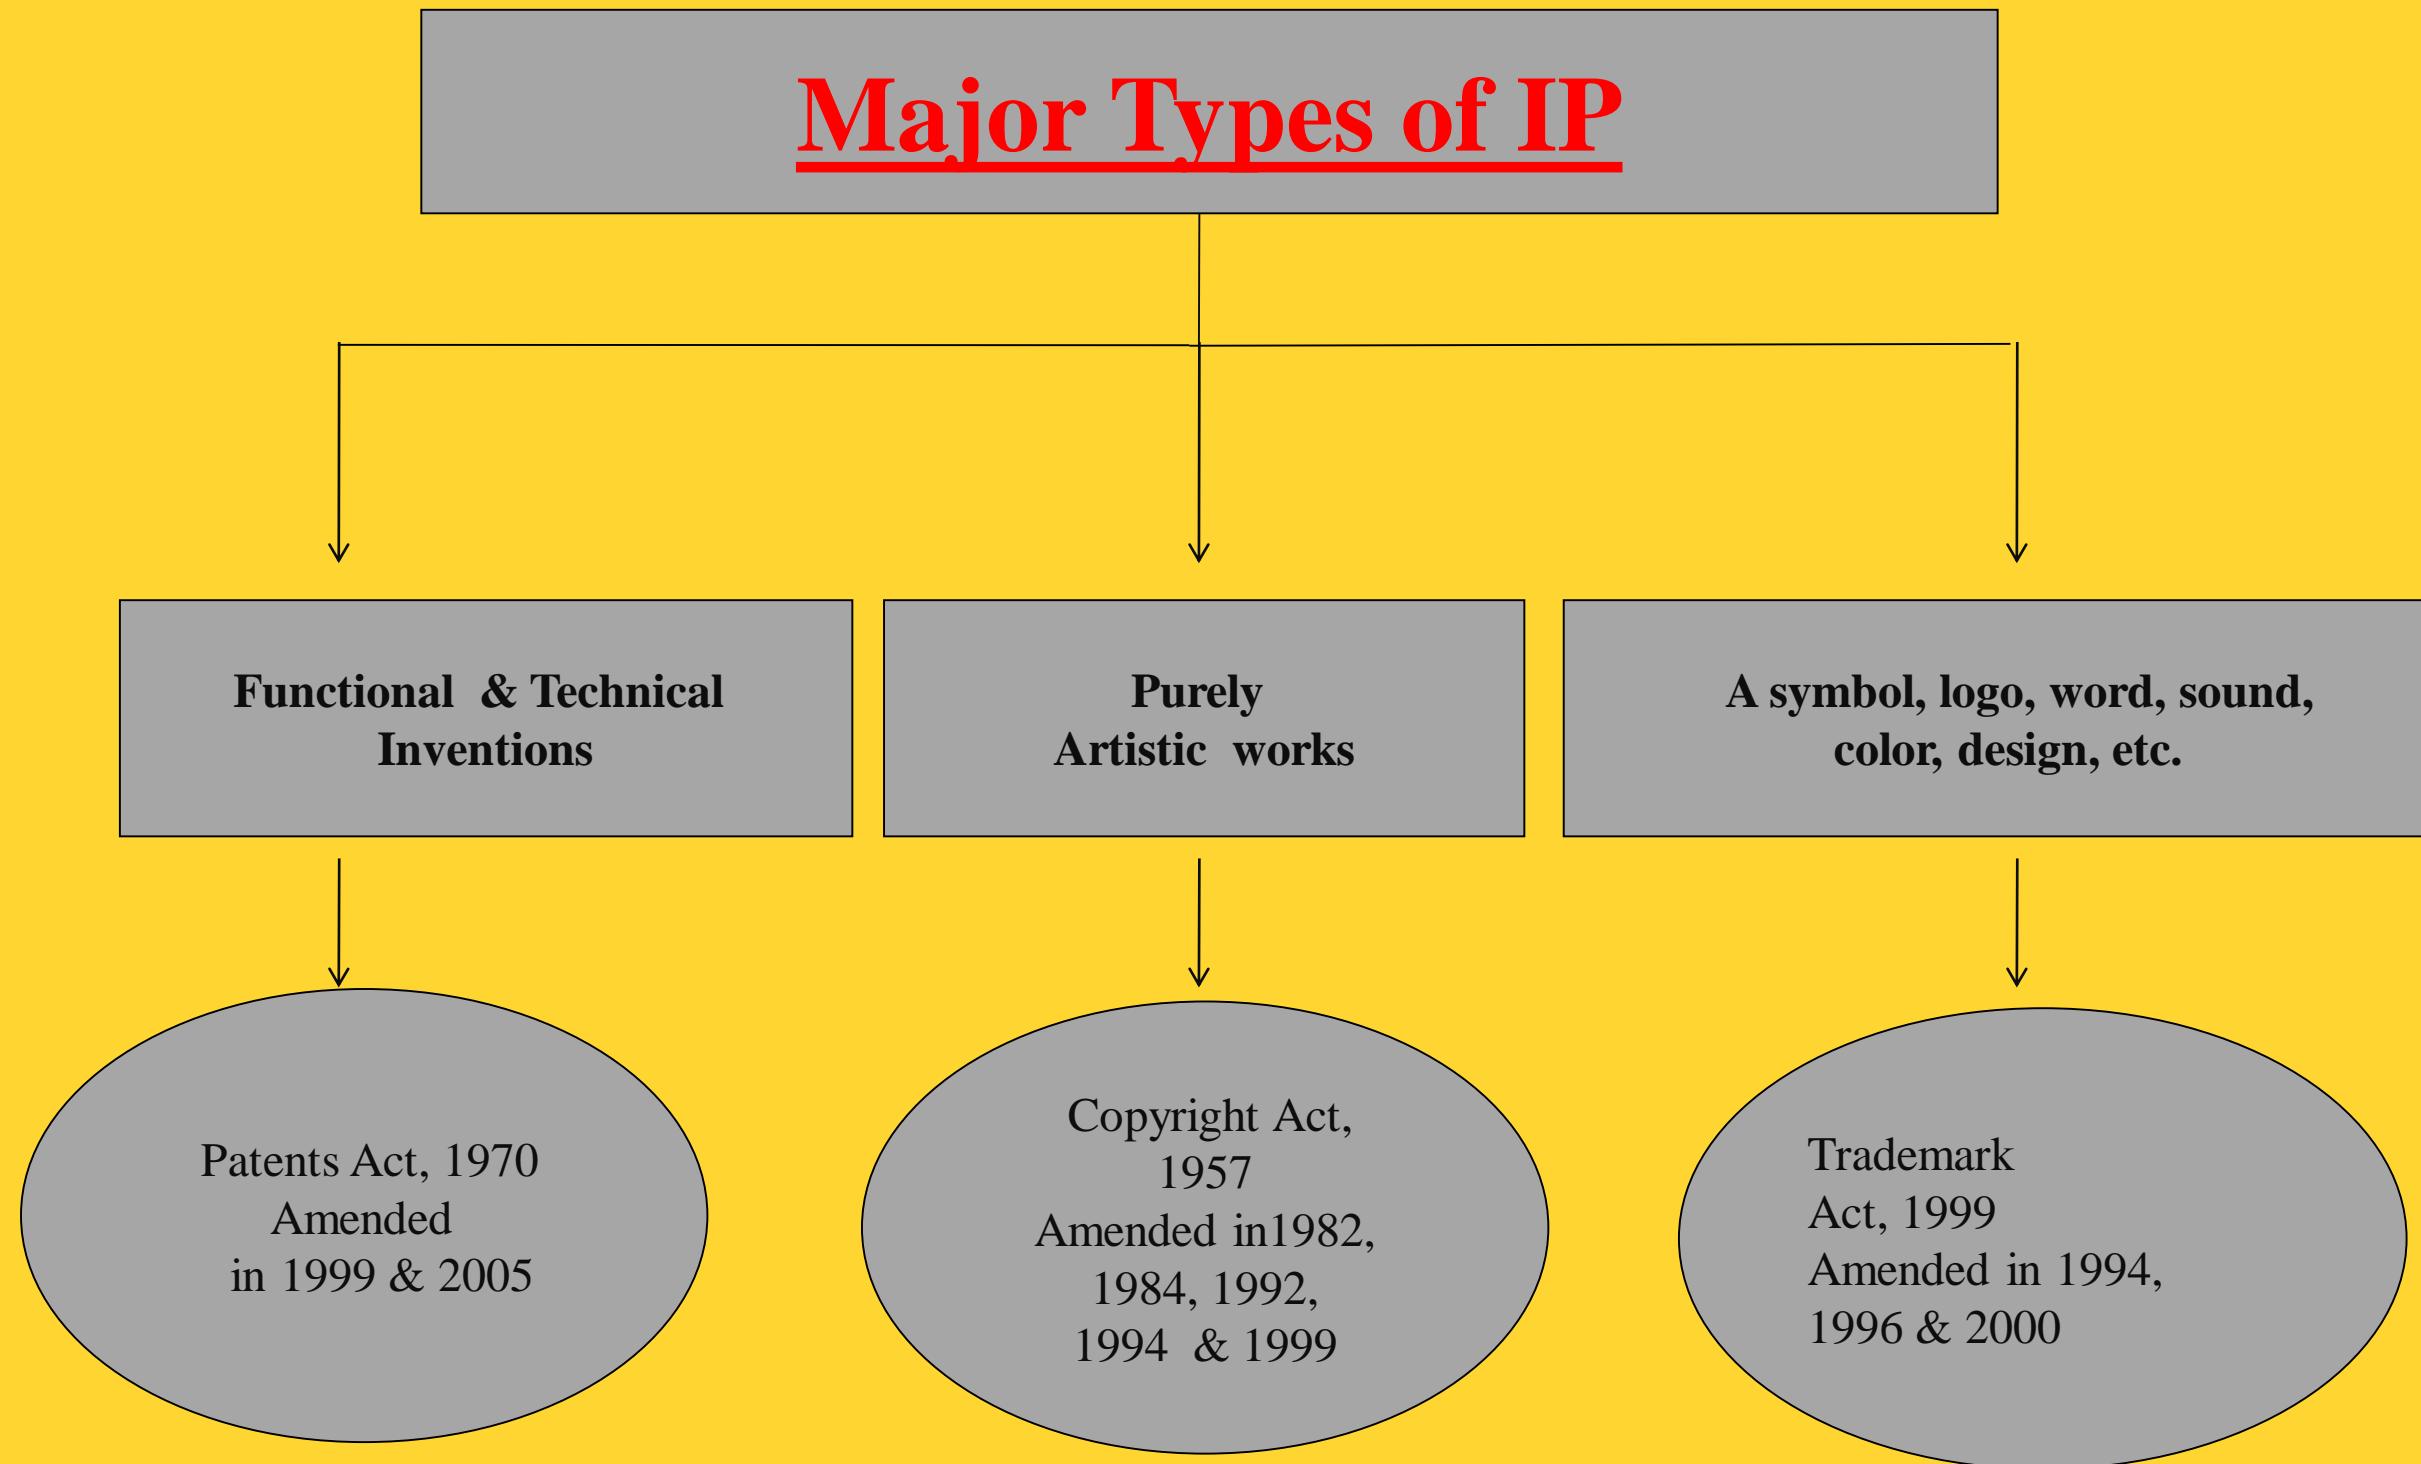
Major Types of IP

Functional & Technical Inventions

Purely Artistic works

A symbol, logo, word, sound, color, design, etc.

Patents Act, 1970
Amended
in 1999 & 2005

Copyright Act,
1957
Amended in1982,
1984, 1992,
1994 & 1999

Trademark
Act, 1999
Amended in 1994,
1996 & 2000